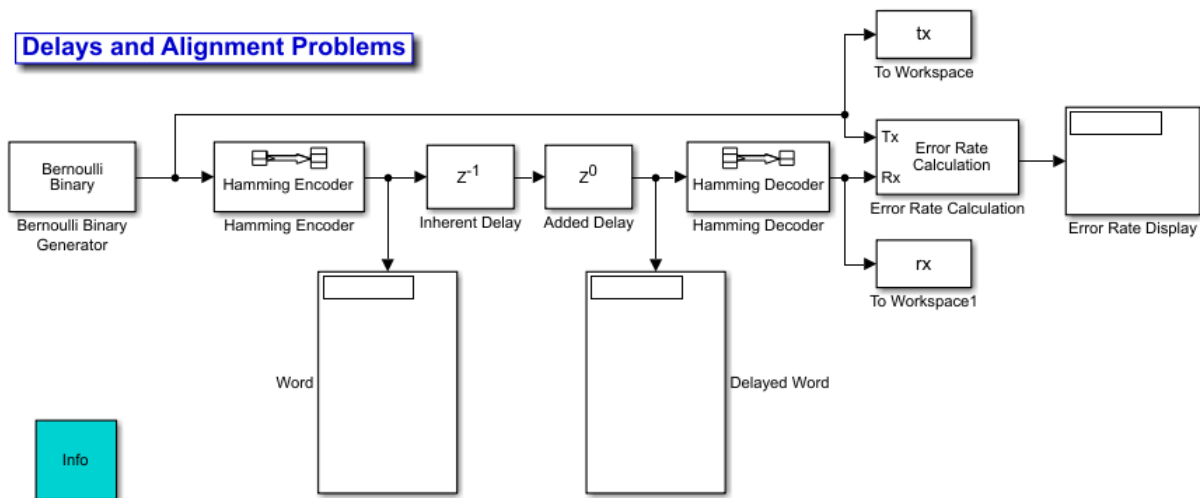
Delays and Alignment Problems

tx
To Workspace

Bernoulli Binary
Bernoulli Binary Generator

Hamming Encoder
Hamming Encoder

$z^{-1}$
Inherent Delay

$z^{0}$
Added Delay

Hamming Decoder
Hamming Decoder

Tx
Rx
Error Rate Calculation
Error Rate Calculation

Error Rate Display

rx
To Workspace1

Word

Delayed Word

Info